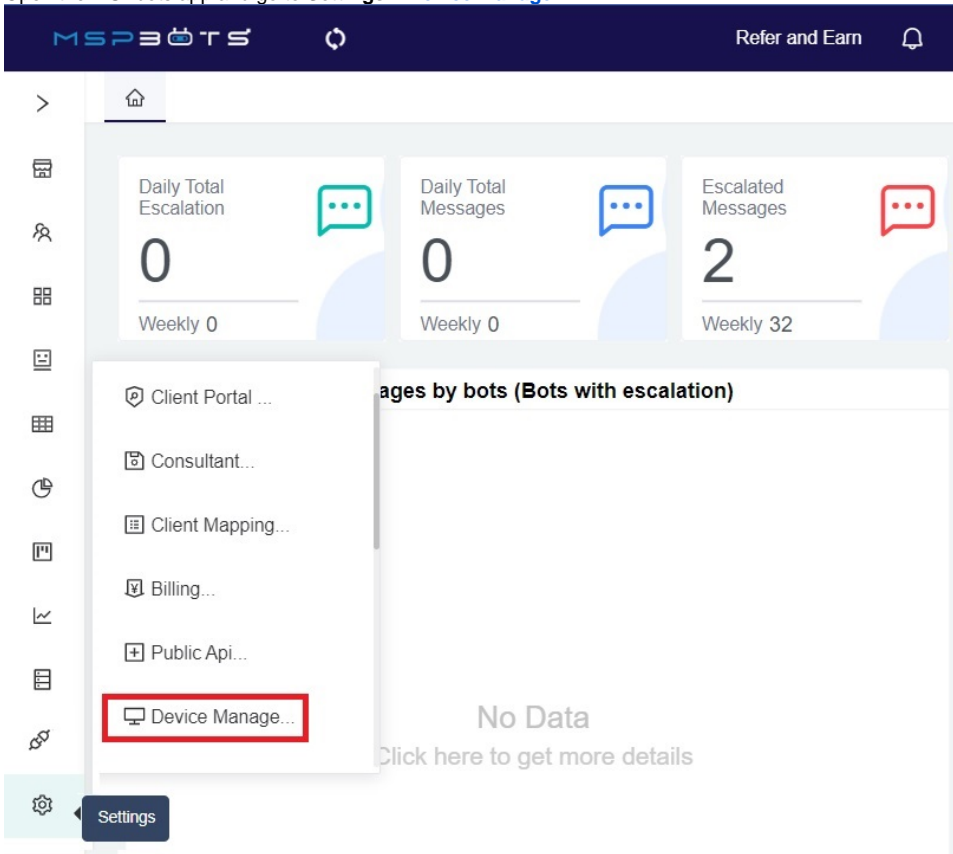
MSPBOTS

Refer and Earn

Daily Total Escalation
0
Weekly 0

Daily Total Messages
0
Weekly 0

Escalated Messages
2
Weekly 32

ages by bots (Bots with escalation)

Client Portal ...
Consultant...
Client Mapping...
Billing...
Public Api...
Device Manage...

No Data
Click here to get more details

Settings